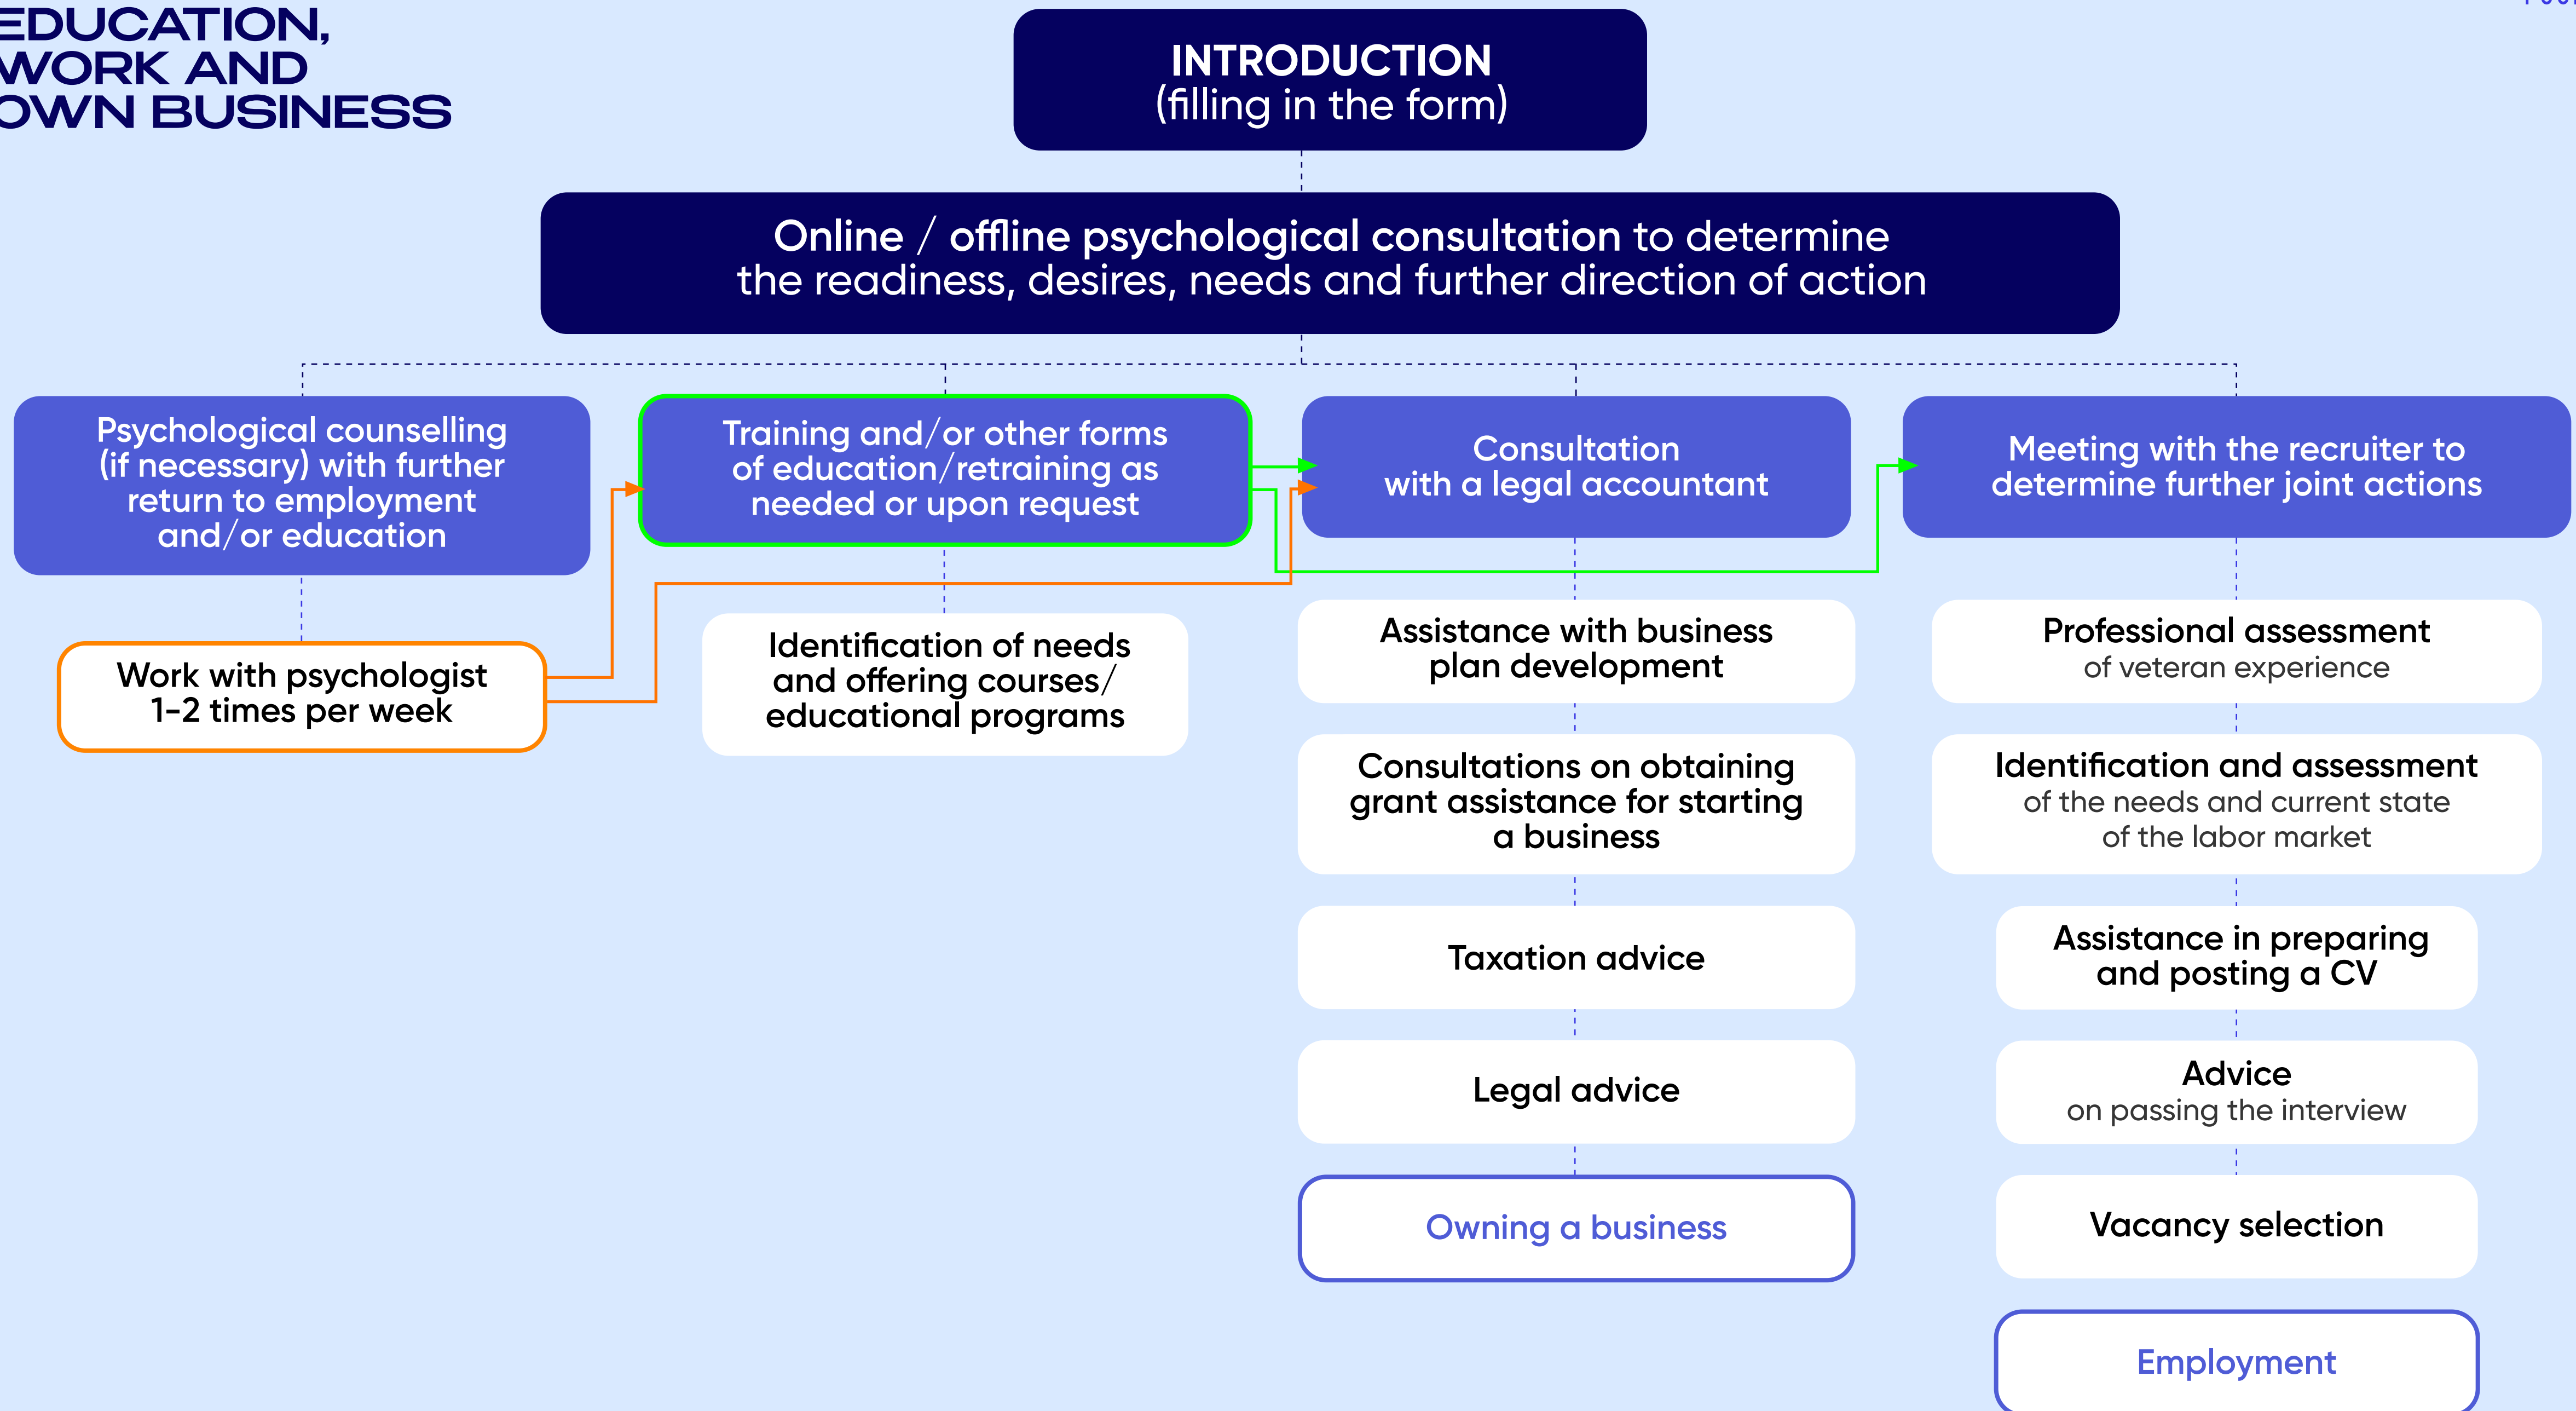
EDUCATION, WORK AND OWN BUSINESS

INTRODUCTION
(filling in the form)

Online / offline psychological consultation to determine the readiness, desires, needs and further direction of action

Psychological counselling (if necessary) with further return to employment and/or education

Work with psychologist 1-2 times per week

Training and/or other forms of education/retraining as needed or upon request

Identification of needs and offering courses/ educational programs

Consultation with a legal accountant

Assistance with business plan development

Consultations on obtaining grant assistance for starting a business

Taxation advice

Legal advice

Owning a business

Meeting with the recruiter to determine further joint actions

Professional assessment of veteran experience

Identification and assessment of the needs and current state of the labor market

Assistance in preparing and posting a CV

Advice on passing the interview

Vacancy selection

Employment